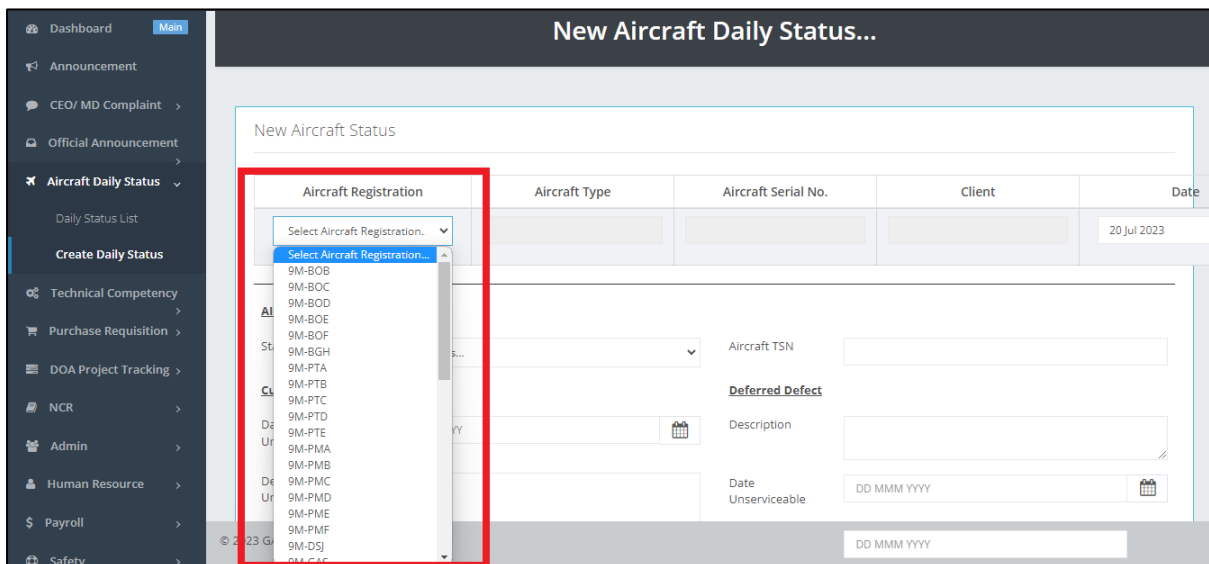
Dashboard Main
Announcement
CEO/ MD Complaint ›
Official Announcement ›
Aircraft Daily Status ⌄
Daily Status List
Create Daily Status
Technical Competency ›
Purchase Requisition ›
DOA Project Tracking ›
NCR ›
Admin ›
Human Resource ›
$ Payroll ›
Safety ›

New Aircraft Daily Status...

New Aircraft Status

| Aircraft Registration | Aircraft Type | Aircraft Serial No. | Client | Date |
|---|---|---|---|---|
| Select Aircraft Registration. | | | | 20 Jul 2023 |

Select Aircraft Registration...
9M-BOB
9M-BOC
9M-BOD
9M-BOE
9M-BOF
9M-BGH
9M-PTA
9M-PTB
9M-PTC
9M-PTD
9M-PTE
9M-PMA
9M-PMB
9M-PMC
9M-PMD
9M-PME
9M-PMF
9M-DSJ
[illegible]

Al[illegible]
St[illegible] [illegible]s...
Cu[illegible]
Da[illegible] Ur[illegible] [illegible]YY
De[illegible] Ur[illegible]

Aircraft TSN
Deferred Defect
Description
Date Unserviceable
DD MMM YYYY
DD MMM YYYY

© 2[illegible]23 G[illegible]